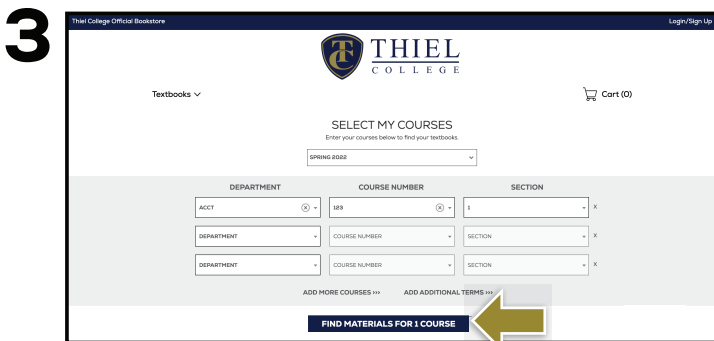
3

Thiel College Official Bookstore

Login/Sign Up

TC THIEL COLLEGE

Textbooks

Cart (0)

SELECT MY COURSES

Enter your courses below to find your textbooks

SPRING 2022

| DEPARTMENT | COURSE NUMBER | SECTION | |
|---|---|---|---|
| ACCT | 123 | 1 | X |
| DEPARTMENT | COURSE NUMBER | SECTION | X |
| DEPARTMENT | COURSE NUMBER | SECTION | X |

ADD MORE COURSES >>>

ADD ADDITIONAL TERMS >>>

FIND MATERIALS FOR 1 COURSE